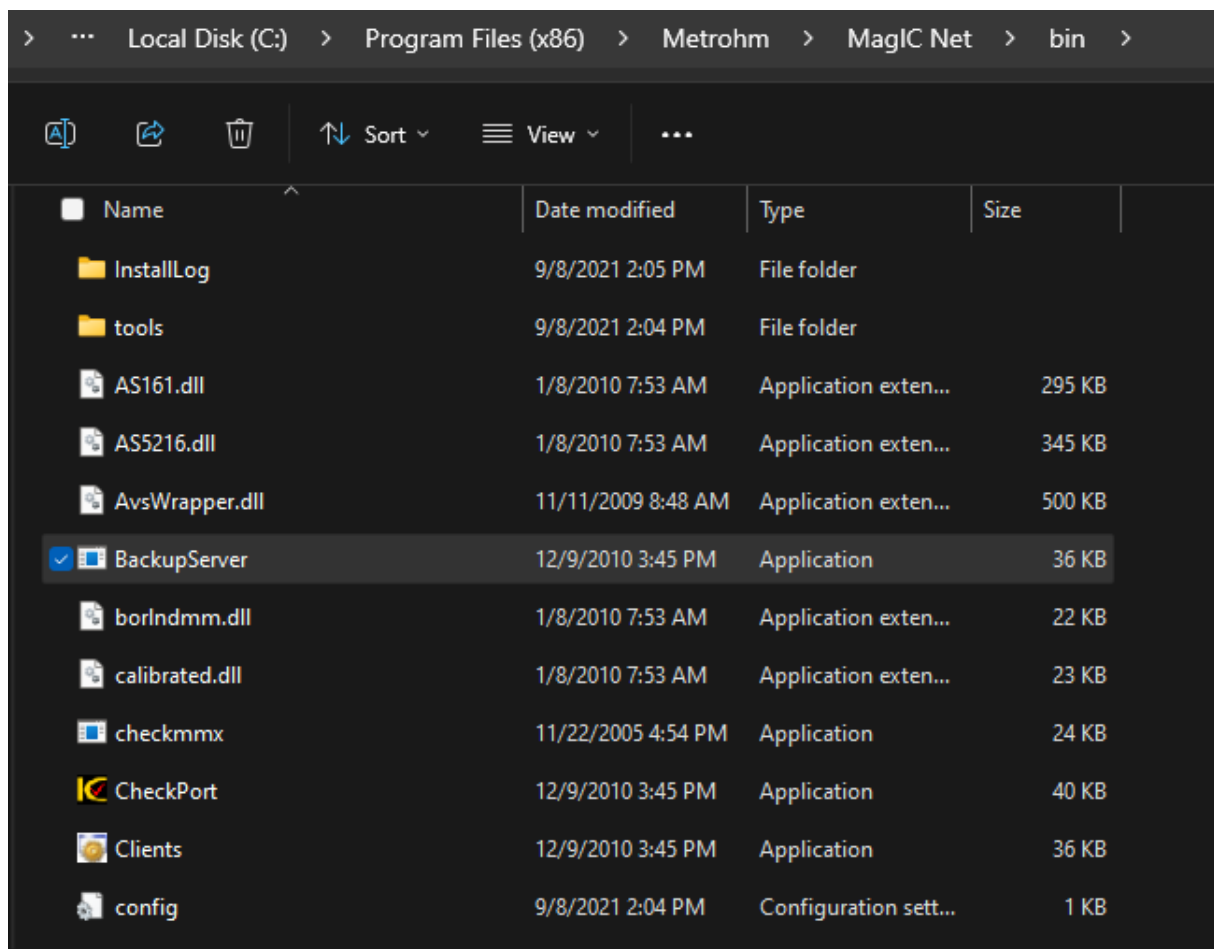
> ··· Local Disk (C:) > Program Files (x86) > Metrohm > MagIC Net > bin >

Sort View ···

| Name | Date modified | Type | Size |
|---|---|---|---|
| InstallLog | 9/8/2021 2:05 PM | File folder | |
| tools | 9/8/2021 2:04 PM | File folder | |
| AS161.dll | 1/8/2010 7:53 AM | Application exten... | 295 KB |
| AS5216.dll | 1/8/2010 7:53 AM | Application exten... | 345 KB |
| AvsWrapper.dll | 11/11/2009 8:48 AM | Application exten... | 500 KB |
| BackupServer | 12/9/2010 3:45 PM | Application | 36 KB |
| borlndmm.dll | 1/8/2010 7:53 AM | Application exten... | 22 KB |
| calibrated.dll | 1/8/2010 7:53 AM | Application exten... | 23 KB |
| checkmmx | 11/22/2005 4:54 PM | Application | 24 KB |
| CheckPort | 12/9/2010 3:45 PM | Application | 40 KB |
| Clients | 12/9/2010 3:45 PM | Application | 36 KB |
| config | 9/8/2021 2:04 PM | Configuration sett... | 1 KB |